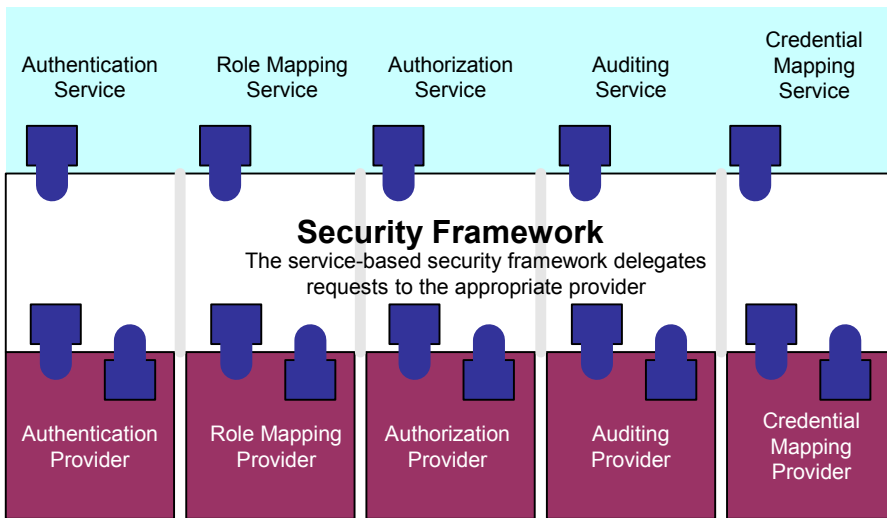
Authentication Service

Role Mapping Service

Authorization Service

Auditing Service

Credential Mapping Service

Security Framework

The service-based security framework delegates requests to the appropriate provider

Authentication Provider

Role Mapping Provider

Authorization Provider

Auditing Provider

Credential Mapping Provider